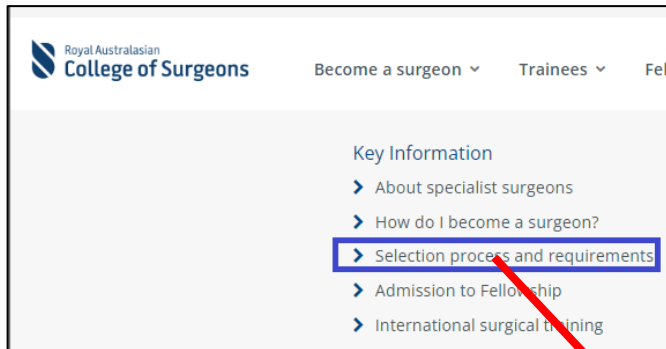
Royal Australasian
College of Surgeons

Become a surgeon ˅ Trainees ˅ Fel

Key Information

About specialist surgeons

How do I become a surgeon?

Selection process and requirements

Admission to Fellowship

International surgical training